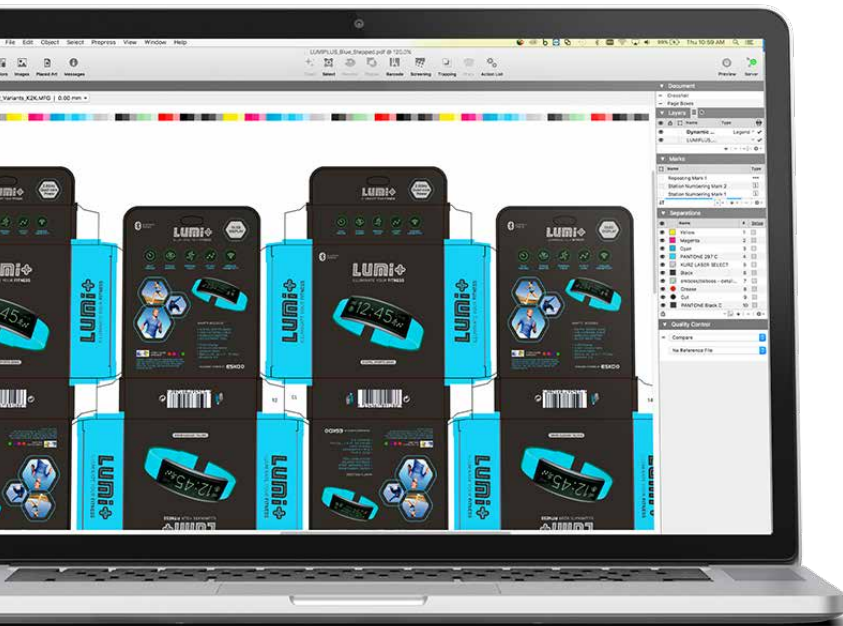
File Edit Object Select Prepress View Window Help

LUMIPLUS_Blue_Stepped.pdf @ 120.0%

99% Thu 10:59 AM

Images Placed Art Messages

Select Barcode Screening Trapping Action List

Preview Server

_Variants_K2K.MFG 0.00 mm

Document
Crosshair
Page Boxes
Layers
Name Type
Dynamic ... Legend
LUMIPLUS...

Marks
Name Type
Repeating Mark 1
Station Numbering Mark 2
Station Numbering Mark 1

Separations
Name
Yellow 1
Magenta 2
Cyan 3
PANTONE 287 C 4
KURZ LASER SELECT 5
Black 6
Crease 8
Cut 9
PANTONE Black C 10

Quality Control
Compare
No Reference File

LUMI+
LUMI+
LUMI+
LUMI+
ILLUMINATE YOUR FITNESS
12:45
12:45
12:45
12:45
LUMI+
LUMI+